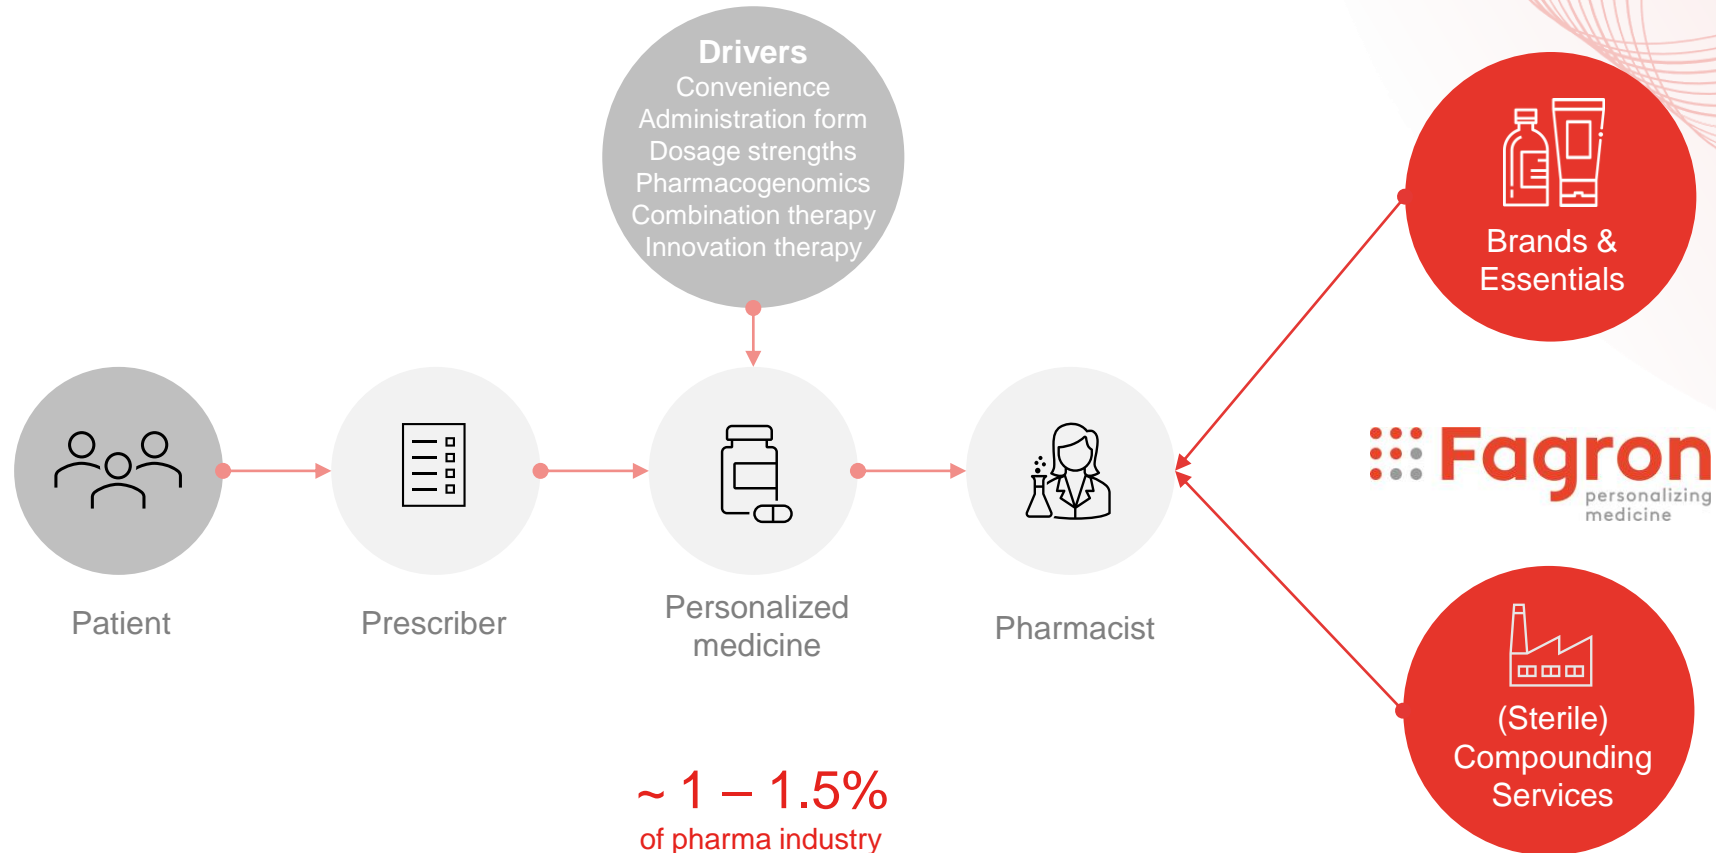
Drivers
Convenience
Administration form
Dosage strengths
Pharmacogenomics
Combination therapy
Innovation therapy

Brands & Essentials

Fagron personalizing medicine

Patient

Prescriber

Personalized medicine

Pharmacist

(Sterile) Compounding Services

~ 1 – 1.5%
of pharma industry